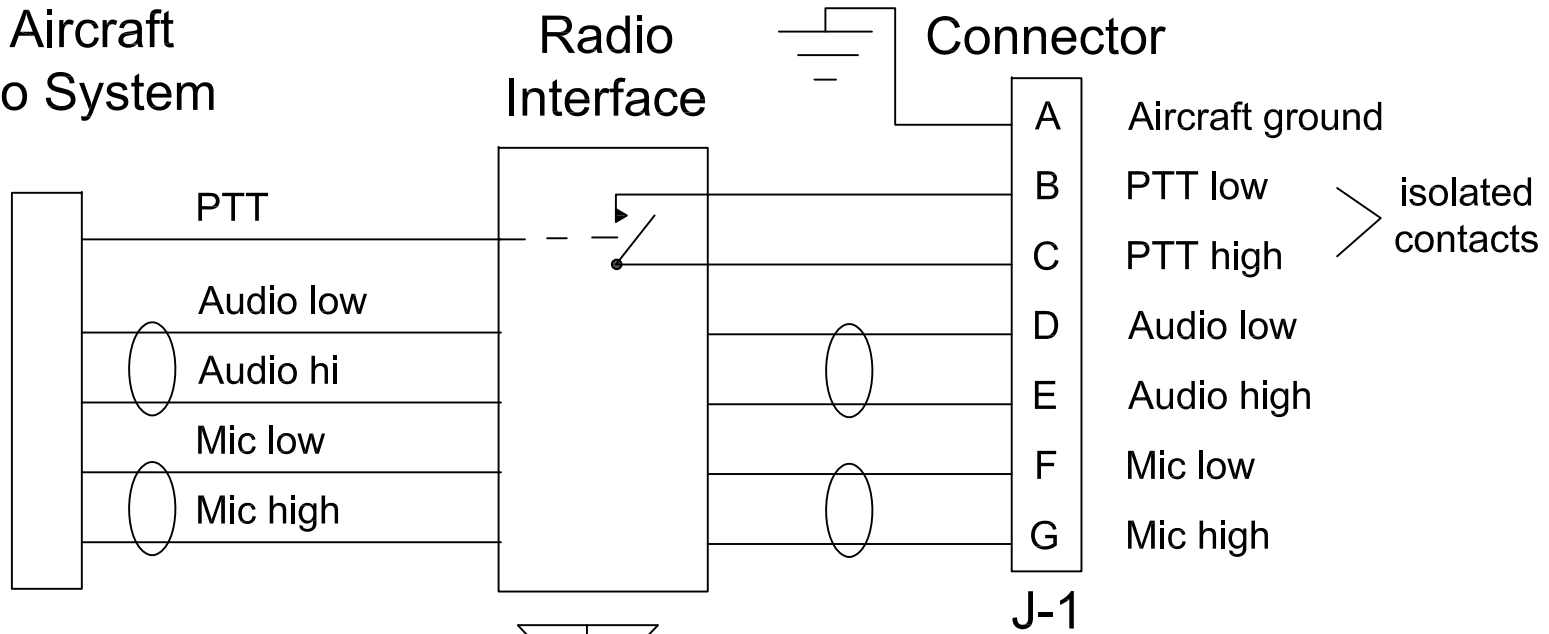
Aircraft
o System

Radio
Interface

Connector

PTT

Audio low

Audio hi

Mic low

Mic high

A Aircraft ground
B PTT low
C PTT high
D Audio low
E Audio high
F Mic low
G Mic high

isolated
contacts

J-1